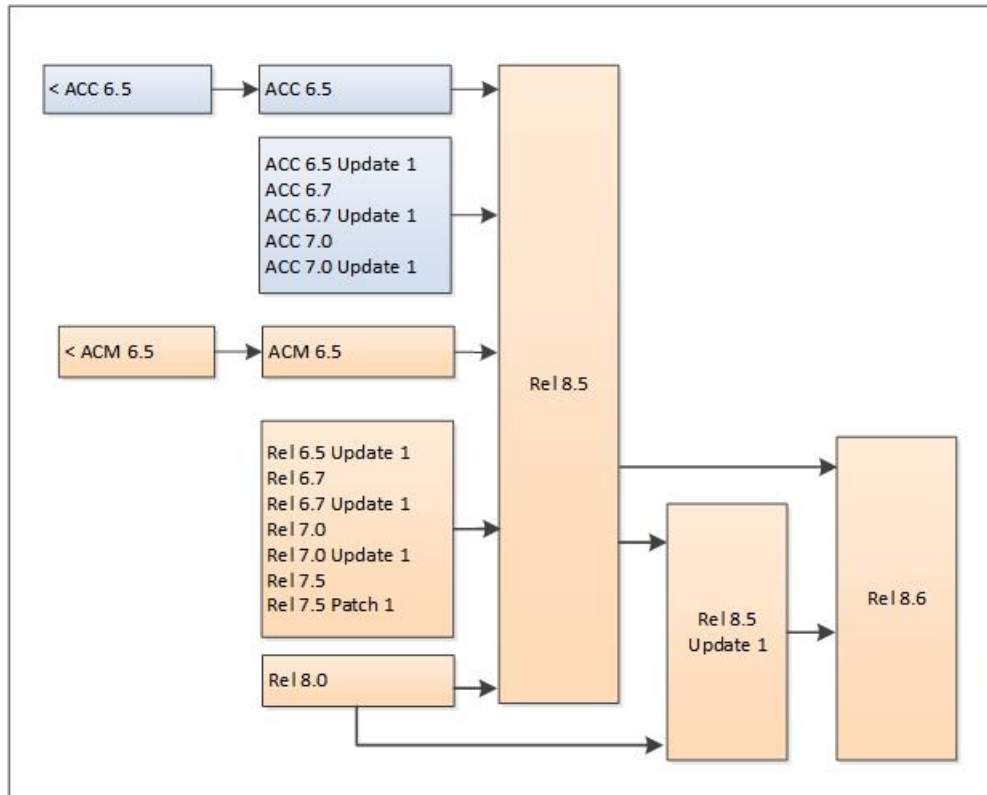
< ACC 6.5

ACC 6.5

ACC 6.5 Update 1
ACC 6.7
ACC 6.7 Update 1
ACC 7.0
ACC 7.0 Update 1

< ACM 6.5

ACM 6.5

Rel 6.5 Update 1
Rel 6.7
Rel 6.7 Update 1
Rel 7.0
Rel 7.0 Update 1
Rel 7.5
Rel 7.5 Patch 1

Rel 8.0

Rel 8.5

Rel 8.5 Update 1

Rel 8.6